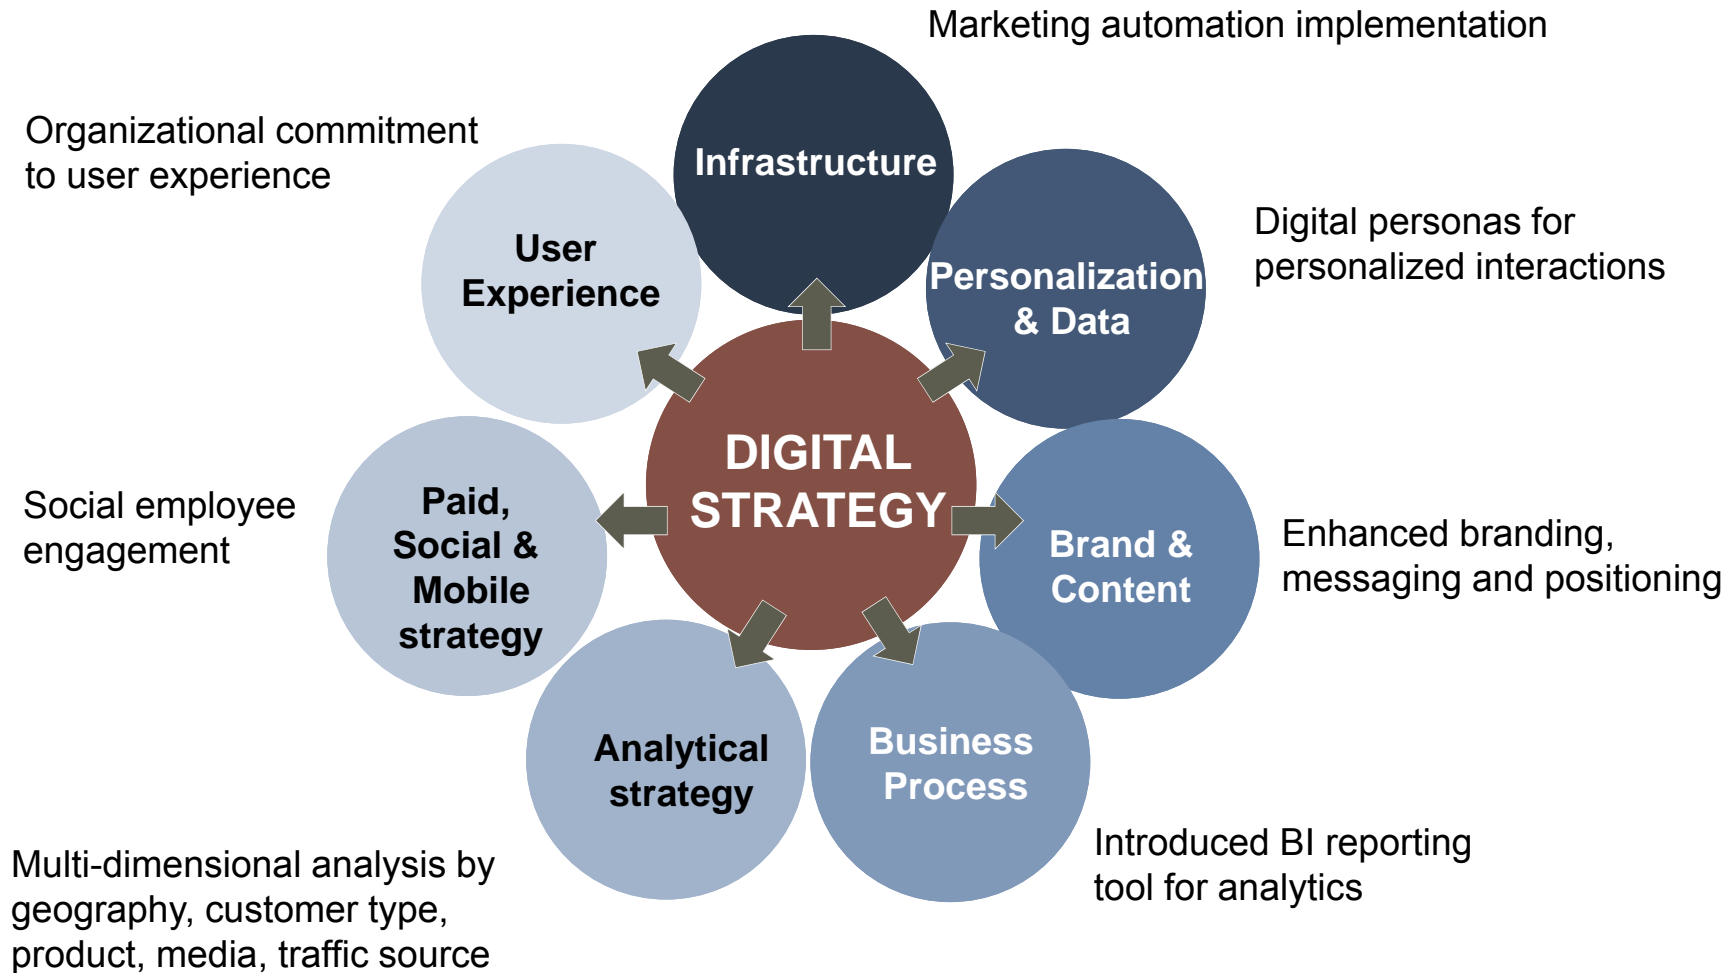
Marketing automation implementation

Organizational commitment to user experience

Infrastructure

User Experience

Personalization & Data

Digital personas for personalized interactions

DIGITAL STRATEGY

Social employee engagement

Paid, Social & Mobile strategy

Brand & Content

Enhanced branding, messaging and positioning

Analytical strategy

Business Process

Introduced BI reporting tool for analytics

Multi-dimensional analysis by geography, customer type, product, media, traffic source